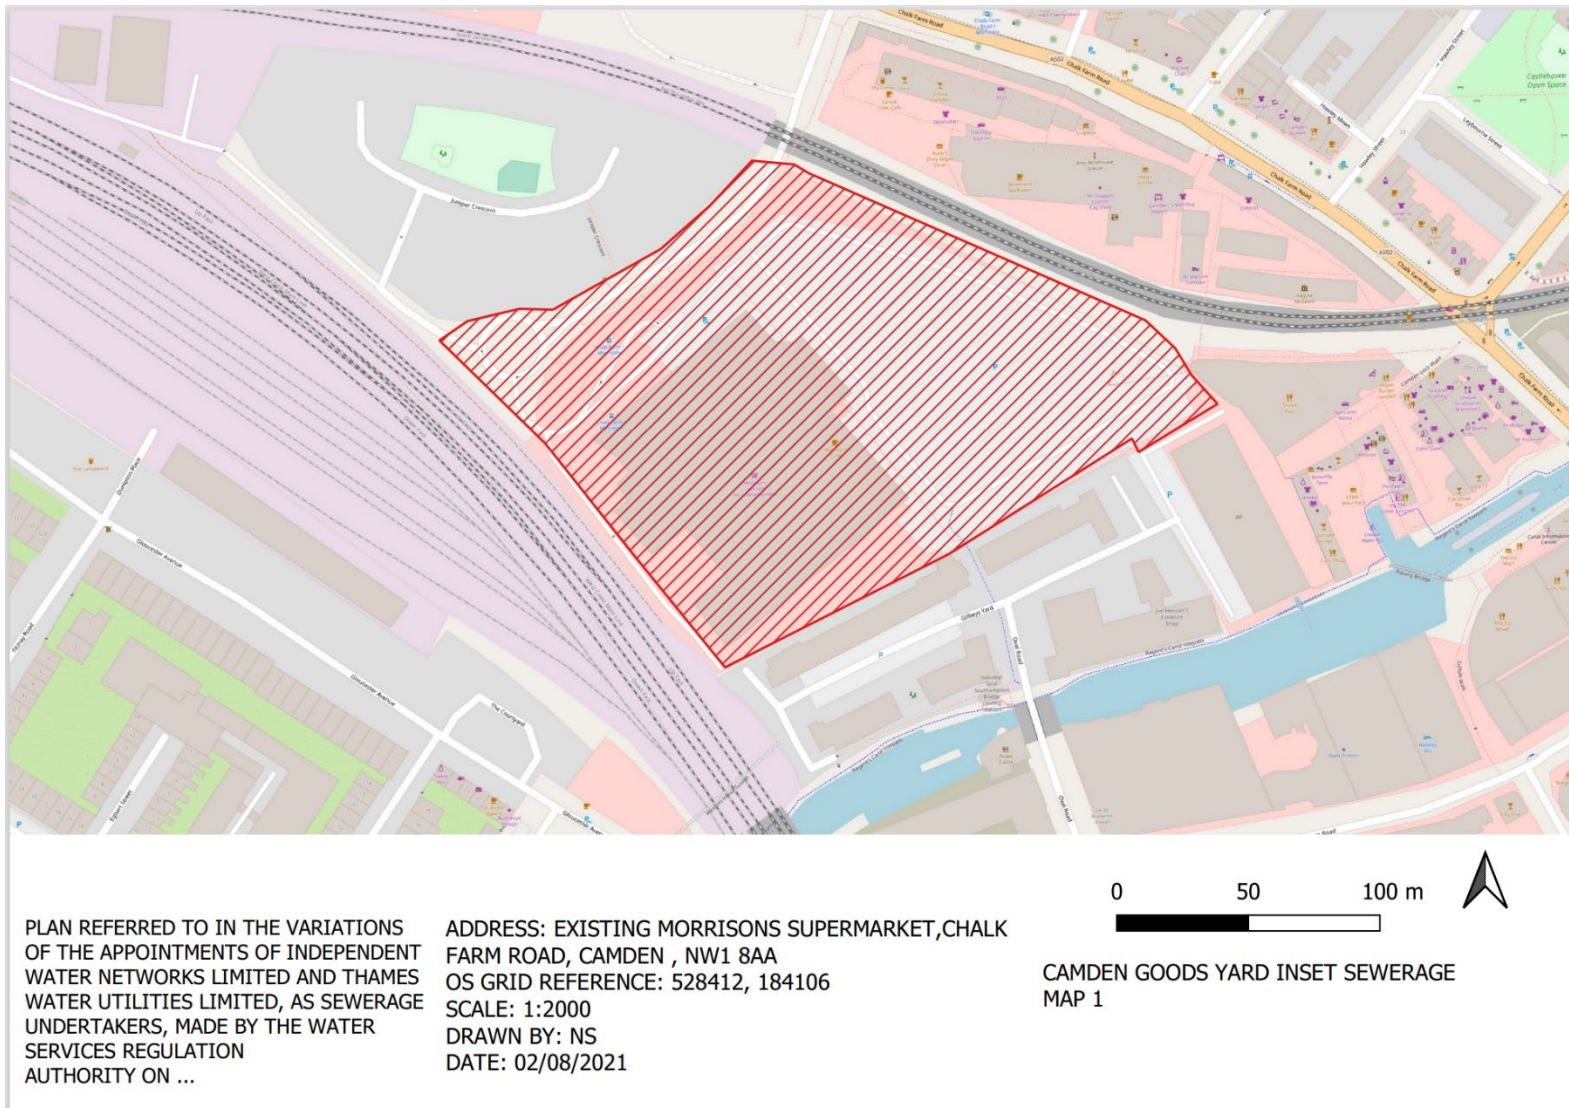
Chalk Farm Road

Castlehaven Open Space

Juniper Crescent

Gloucester Avenue

Gilbeys Yard

Oval Road

Regent's Canal towpath

PLAN REFERRED TO IN THE VARIATIONS OF THE APPOINTMENTS OF INDEPENDENT WATER NETWORKS LIMITED AND THAMES WATER UTILITIES LIMITED, AS SEWERAGE UNDERTAKERS, MADE BY THE WATER SERVICES REGULATION AUTHORITY ON ...

ADDRESS: EXISTING MORRISONS SUPERMARKET,CHALK FARM ROAD, CAMDEN , NW1 8AA
OS GRID REFERENCE: 528412, 184106
SCALE: 1:2000
DRAWN BY: NS
DATE: 02/08/2021

0 50 100 m

CAMDEN GOODS YARD INSET SEWERAGE MAP 1